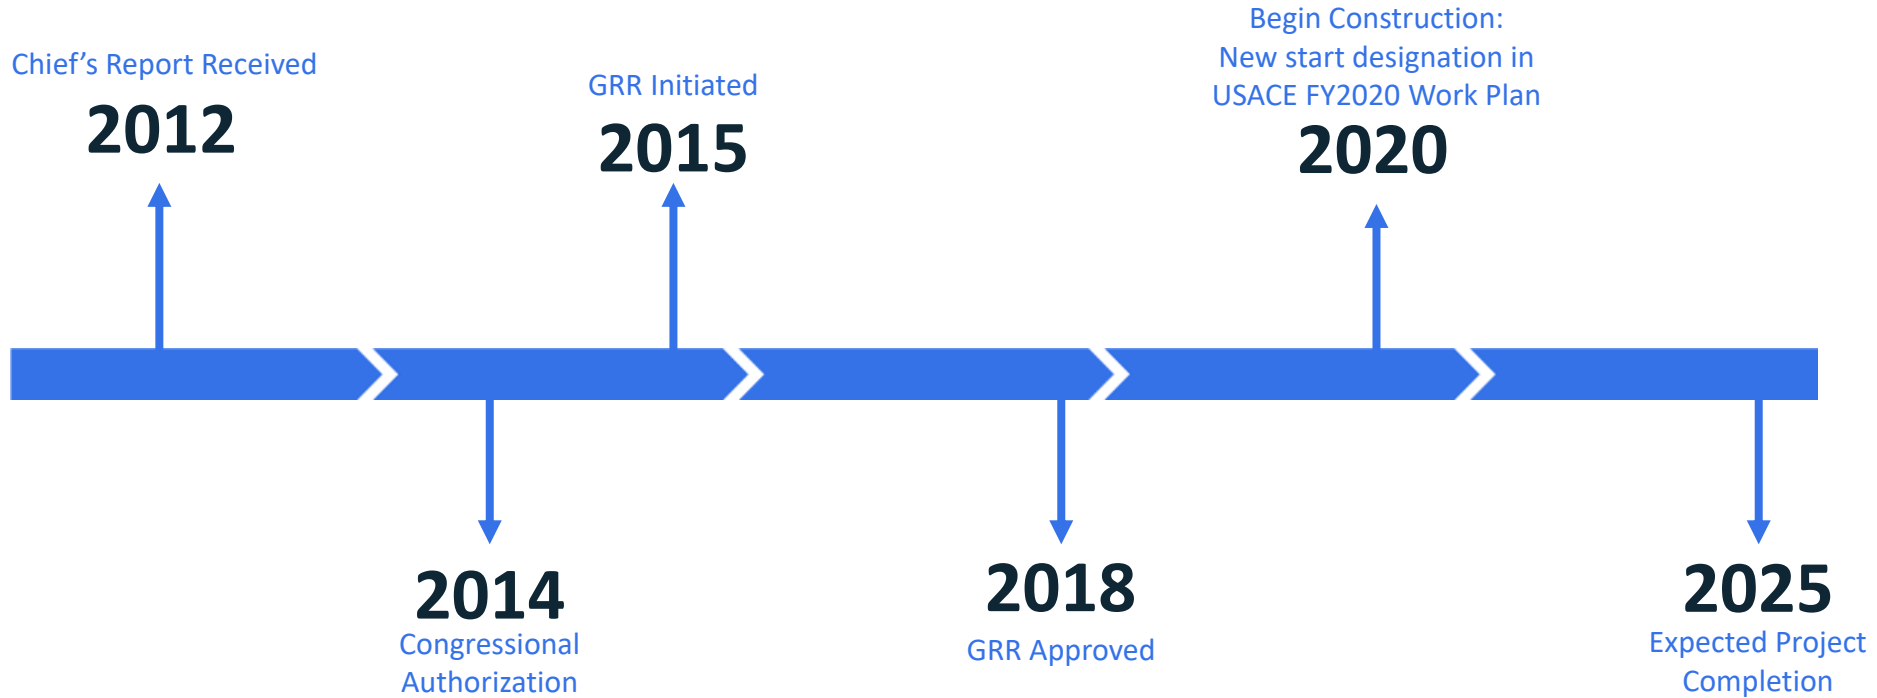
Chief's Report Received
2012

GRR Initiated
2015

Begin Construction:
New start designation in
USACE FY2020 Work Plan
2020

2014
Congressional
Authorization

2018
GRR Approved

2025
Expected Project
Completion